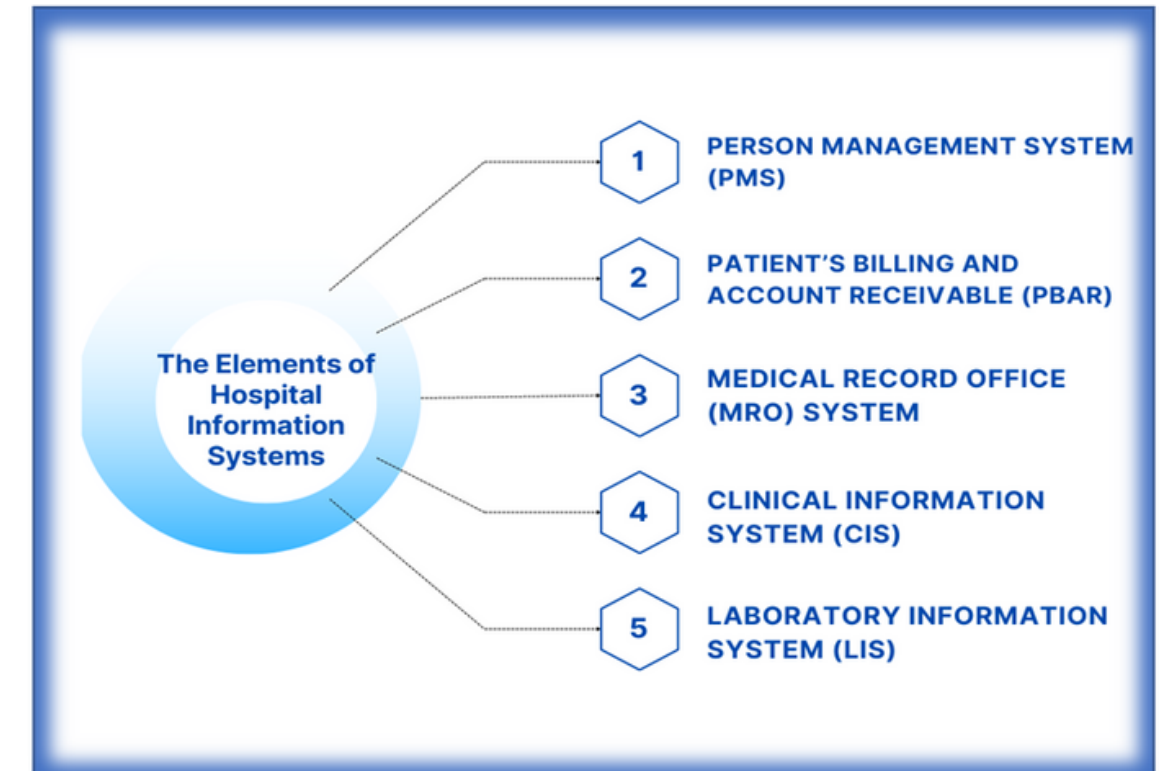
The Elements of Hospital Information Systems

1 PERSON MANAGEMENT SYSTEM (PMS)

2 PATIENT'S BILLING AND ACCOUNT RECEIVABLE (PBAR)

3 MEDICAL RECORD OFFICE (MRO) SYSTEM

4 CLINICAL INFORMATION SYSTEM (CIS)

5 LABORATORY INFORMATION SYSTEM (LIS)